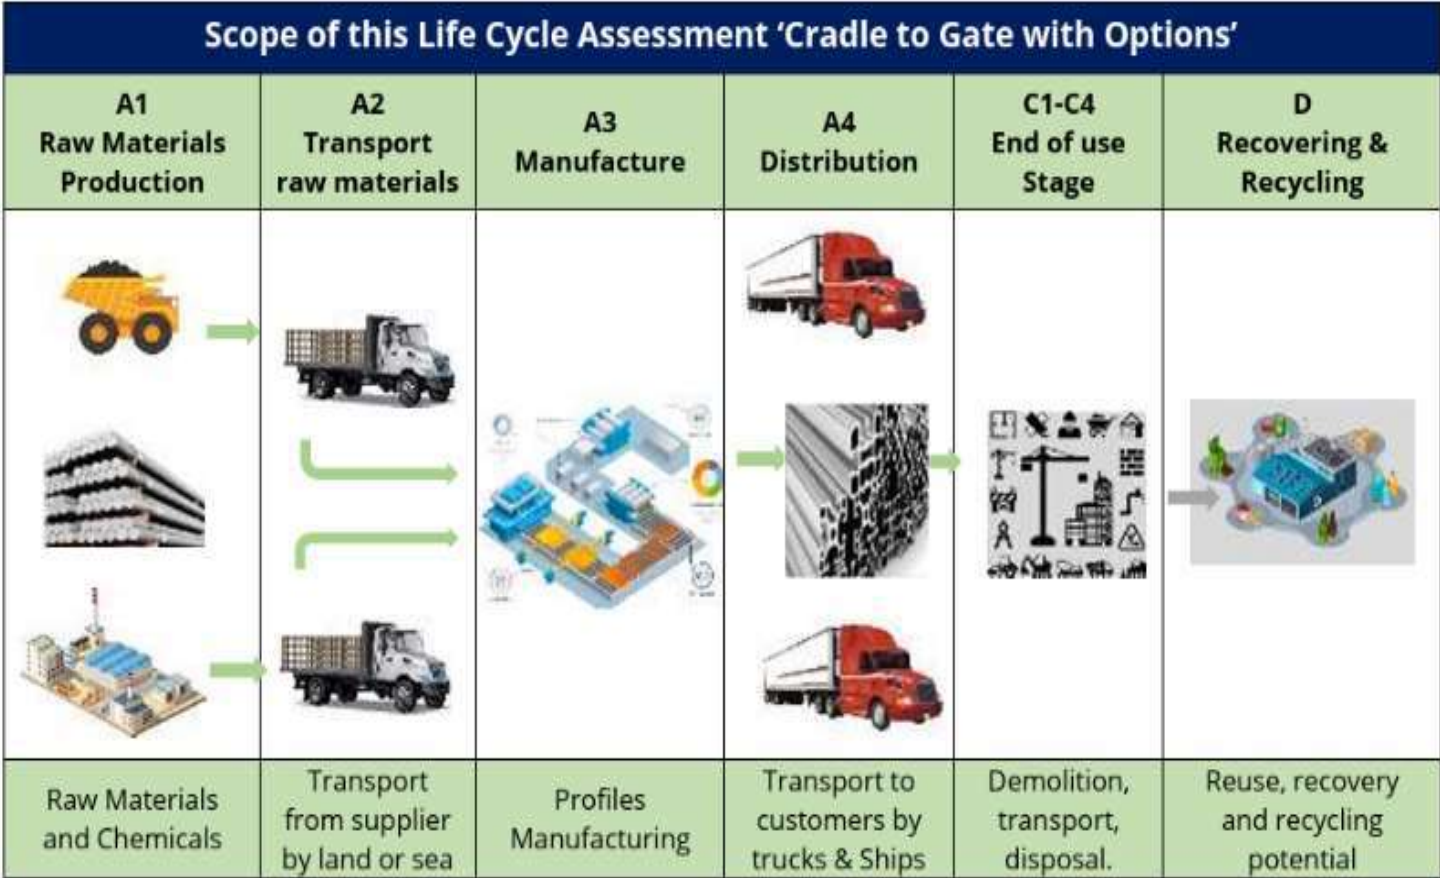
Scope of this Life Cycle Assessment ‘Cradle to Gate with Options’

| A1 Raw Materials Production | A2 Transport raw materials | A3 Manufacture | A4 Distribution | C1-C4 End of use Stage | D Recovering & Recycling |
|---|---|---|---|---|---|
| | | | | | |
| Raw Materials and Chemicals | Transport from supplier by land or sea | Profiles Manufacturing | Transport to customers by trucks & Ships | Demolition, transport, disposal. | Reuse, recovery and recycling potential |